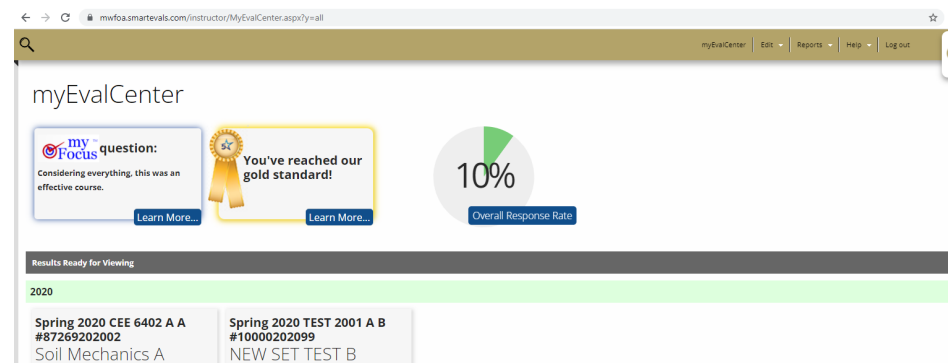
mwfoa.smartevals.com/instructor/MyEvalCenter.aspx?y=all

myEvalCenter | Edit | Reports | Help | Log out

myEvalCenter

my Focus question:
Considering everything, this was an effective course.
Learn More...

You've reached our gold standard!
Learn More...

10%
Overall Response Rate

Results Ready for Viewing

2020

Spring 2020 CEE 6402 A A #87269202002
Soil Mechanics A

Spring 2020 TEST 2001 A B #10000202099
NEW SET TEST B